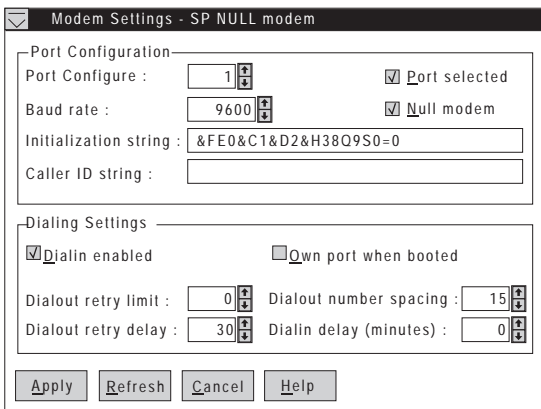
Modem Settings - SP NULL modem

Port Configuration

Port Configure : 1

Port selected

Baud rate : 9600

Null modem

Initialization string : &FE0&C1&D2&H38Q9S0=0

Caller ID string :

Dialing Settings

Dialin enabled

Own port when booted

Dialout retry limit : 0

Dialout number spacing : 15

Dialout retry delay : 30

Dialin delay (minutes) : 0

Apply

Refresh

Cancel

Help